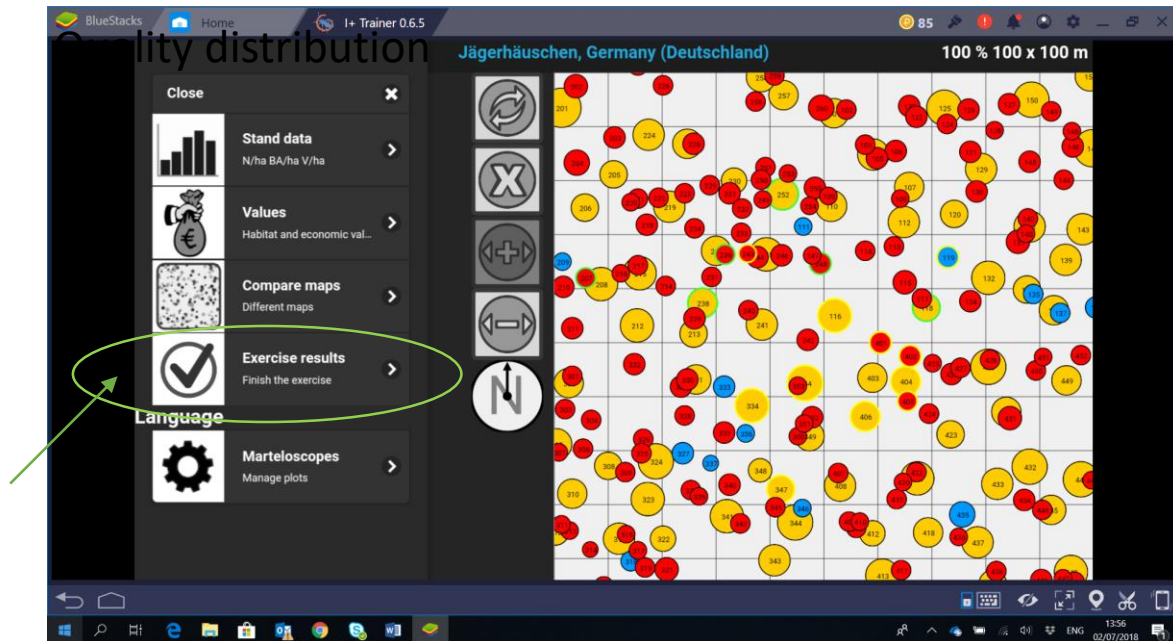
BlueStacks Home I+ Trainer 0.6.5 85

Quality distribution

Jägerhäuschen, Germany (Deutschland) 100 % 100 x 100 m

Close

Stand data
N/ha BA/ha V/ha

Values
Habitat and economic val...

Compare maps
Different maps

Exercise results
Finish the exercise

Language

Marteloscopes
Manage plots

N

ENG 13:56 02/07/2018